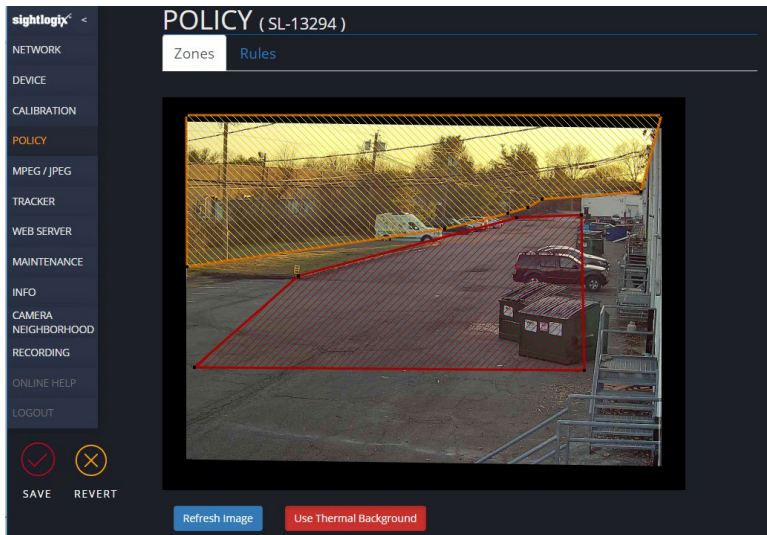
sightlogix <
NETWORK
DEVICE
CALIBRATION
POLICY
MPEG / JPEG
TRACKER
WEB SERVER
MAINTENANCE
INFO
CAMERA NEIGHBORHOOD
RECORDING
ONLINE HELP
LOGOUT
SAVE
REVERT

POLICY ( SL-13294 )

Zones
Rules

Refresh Image
Use Thermal Background